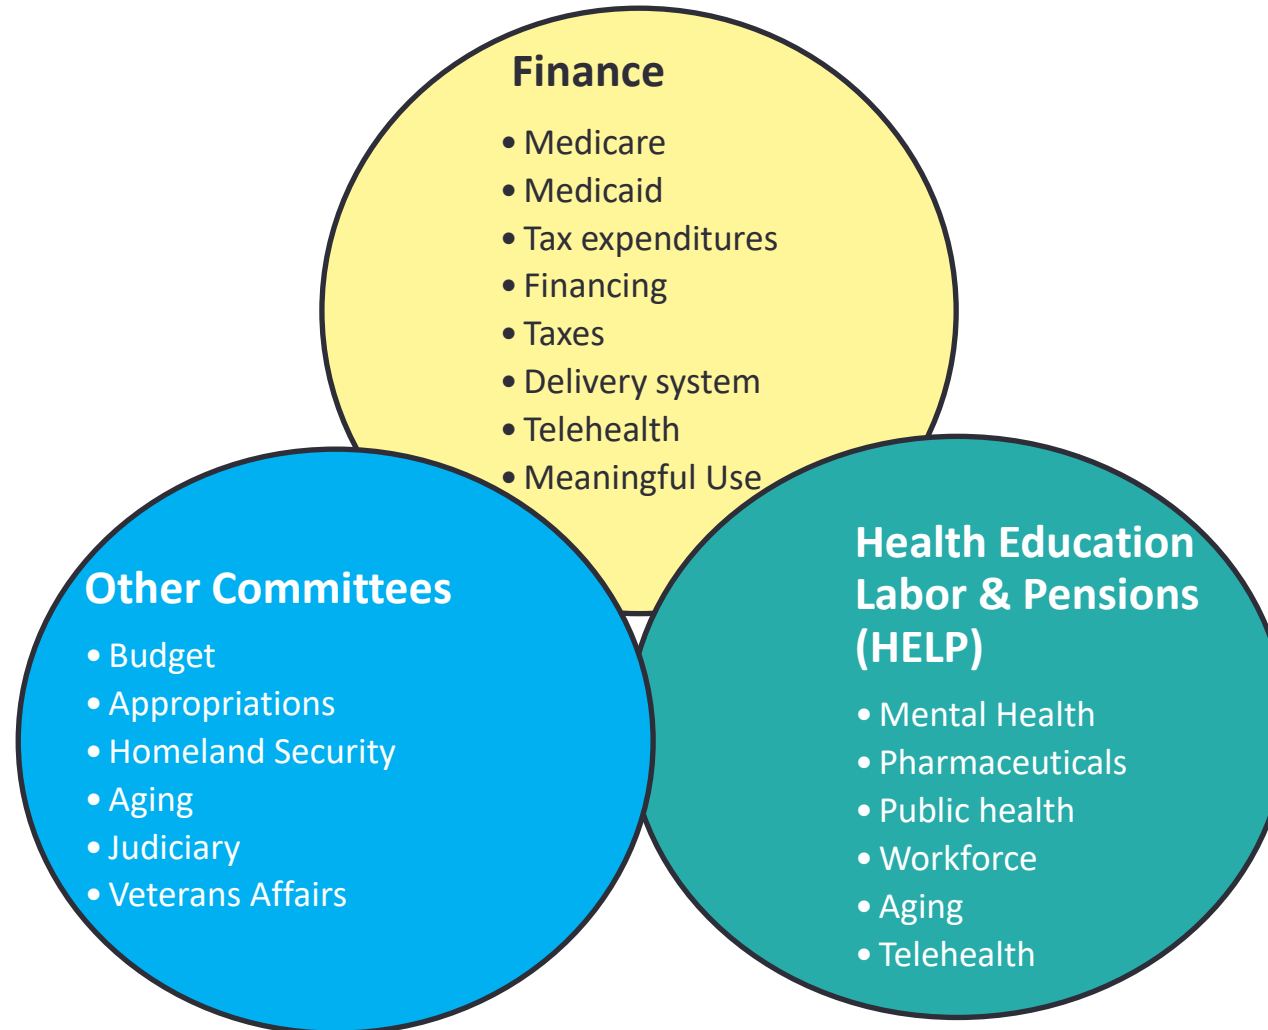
Finance

- Medicare
- Medicaid
- Tax expenditures
- Financing
- Taxes
- Delivery system
- Telehealth
- Meaningful Use

Other Committees

- Budget
- Appropriations
- Homeland Security
- Aging
- Judiciary
- Veterans Affairs

Health Education Labor & Pensions (HELP)

- Mental Health
- Pharmaceuticals
- Public health
- Workforce
- Aging
- Telehealth